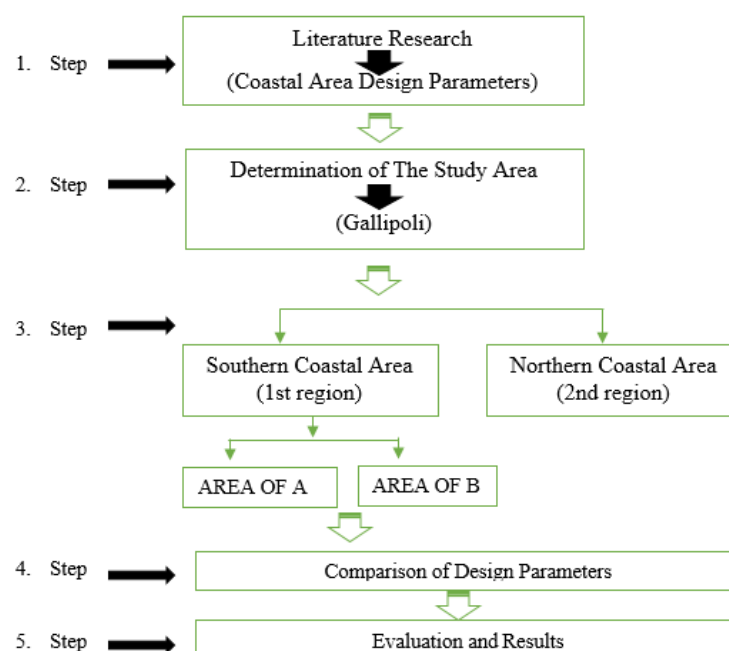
1. Step

Literature Research
(Coastal Area Design Parameters)

2. Step

Determination of The Study Area
(Gallipoli)

3. Step

Southern Coastal Area
(1st region)

Northern Coastal Area
(2nd region)

AREA OF A

AREA OF B

4. Step

Comparison of Design Parameters

5. Step

Evaluation and Results